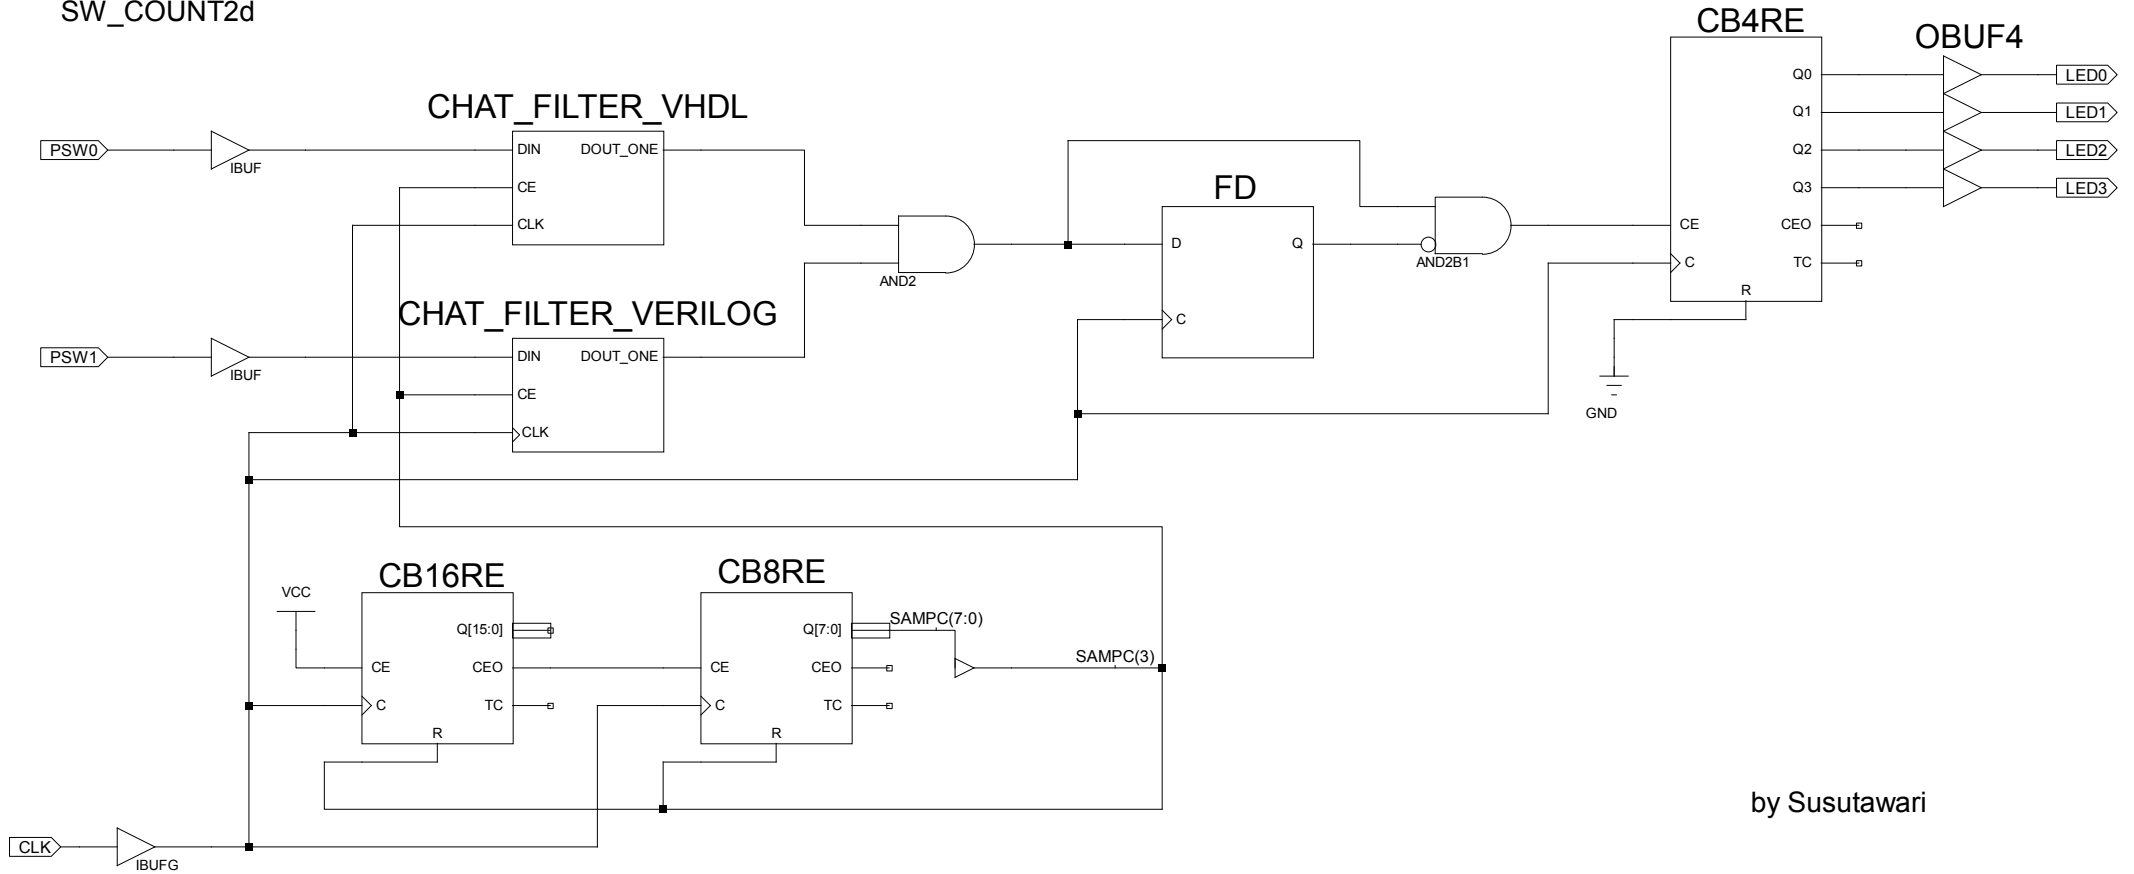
SW_COUNT2d

CHAT_FILTER_VHDL

PSW0

IBUF

DIN

DOUT_ONE

CE

CLK

AND2

CHAT_FILTER_VERILOG

PSW1

IBUF

DIN

DOUT_ONE

CE

CLK

FD

D

Q

C

AND2B1

CB4RE

CE

C

R

Q0

Q1

Q2

Q3

CEO

TC

OBUF4

LED0

LED1

LED2

LED3

GND

CB16RE

VCC

CE

C

R

Q[15:0]

CEO

TC

CB8RE

CE

C

R

Q[7:0]

CEO

TC

SAMPC(7:0)

SAMPC(3)

CLK

IBUFG

by Susutawari